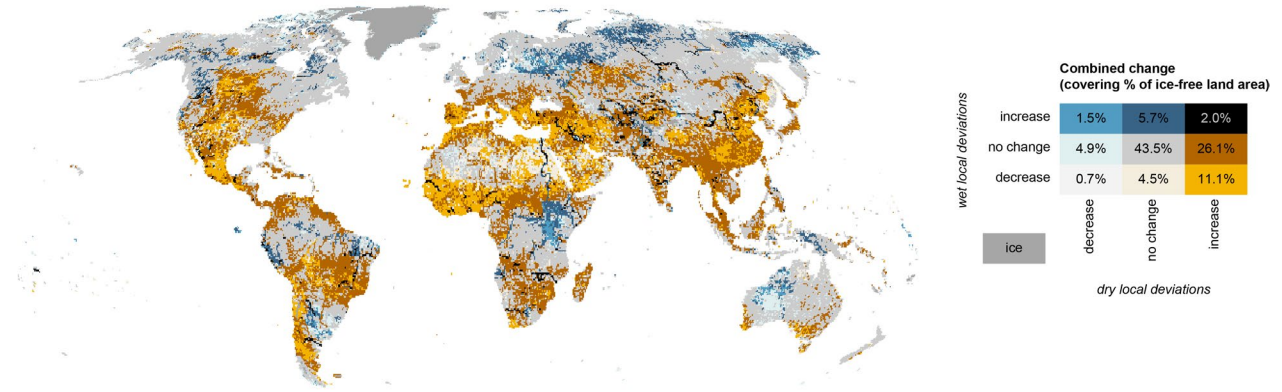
Combined change
(covering % of ice-free land area)

wet local deviations

| | decrease | no change | increase |
|---|---|---|---|
| increase | 1.5% | 5.7% | 2.0% |
| no change | 4.9% | 43.5% | 26.1% |
| decrease | 0.7% | 4.5% | 11.1% |

dry local deviations

ice